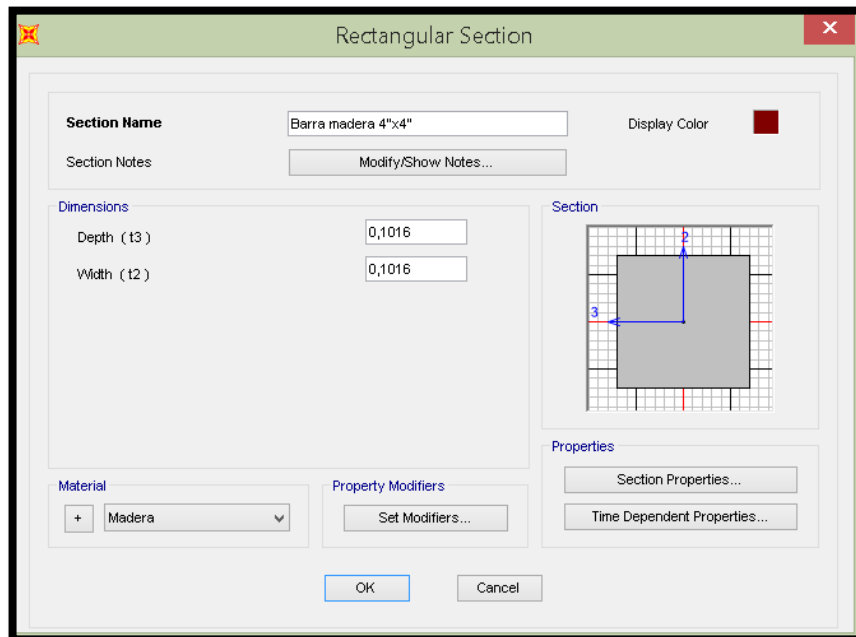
Rectangular Section

Section Name
Barra madera 4"x4"
Display Color
Section Notes
Modify/Show Notes...

Dimensions
Depth (t3)
0,1016
Width (t2)
0,1016

Section
2
3

Properties
Section Properties...
Time Dependent Properties...

Material
+
Madera

Property Modifiers
Set Modifiers...

OK
Cancel